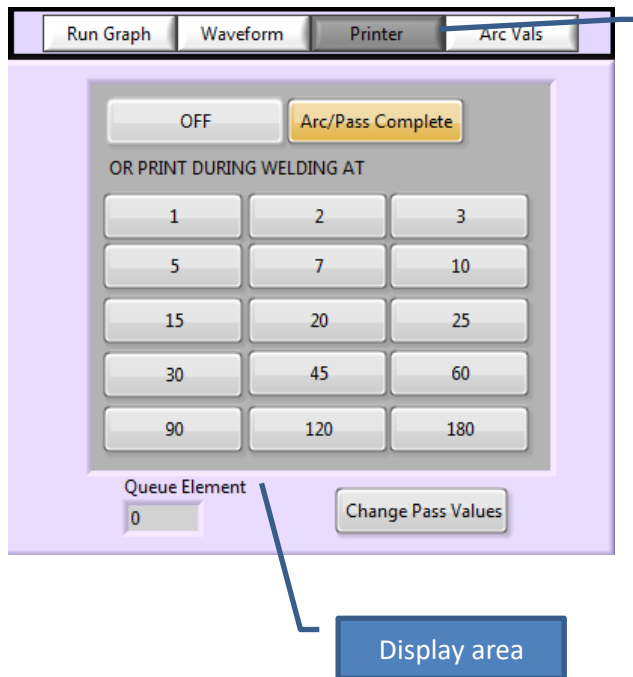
Run Graph Waveform Printer Arc Vals

OFF Arc/Pass Complete

OR PRINT DURING WELDING AT

| 1 | 2 | 3 |
|---|---|---|
| 5 | 7 | 10 |
| 15 | 20 | 25 |
| 30 | 45 | 60 |
| 90 | 120 | 180 |

Queue Element

0

Change Pass Values

Display area